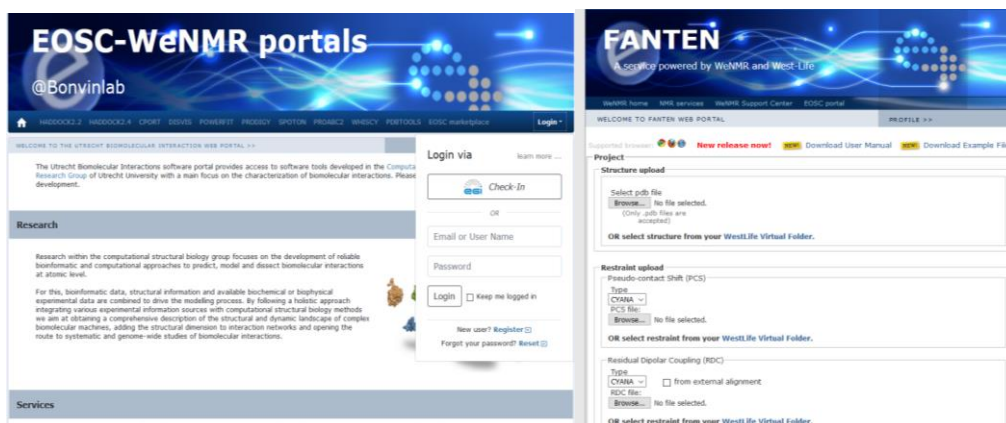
EOSC-WeNMR portals

@Bonvinlab

HADDOCK2.2 HADDOCK2.4 CPORT DISVIS POWERFIT PRODIGY SPOTON PROABC2 WHISCY PDBTOOLS EOSC marketplace Login

WELCOME TO THE UTRECHT BIOMOLECULAR INTERACTION WEB PORTAL >>

The Utrecht Biomolecular Interactions software portal provides access to software tools developed in the Computa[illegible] Research Group of Utrecht University with a main focus on the characterization of biomolecular interactions. Please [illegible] development.

Research

Research within the computational structural biology group focuses on the development of reliable bioinformatic and computational approaches to predict, model and dissect biomolecular interactions at atomic level.

For this, bioinformatic data, structural information and available biochemical or biophysical experimental data are combined to drive the modelling process. By following a holistic approach integrating various experimental information sources with computational structural biology methods we aim at obtaining a comprehensive description of the structural and dynamic landscape of complex biomolecular machines, adding the structural dimension to interaction networks and opening the route to systematic and genome-wide studies of biomolecular interactions.

Services

Login via learn more ...

Check-In

OR

Email or User Name

Password

Login Keep me logged in

New user? Register

Forgot your password? Reset

FANTEN

A service powered by WeNMR and West-Life

WeNMR Home NMR services WeNMR Support Center EOSC portal

WELCOME TO FANTEN WEB PORTAL PROFILE >>

Supported browser: New release now! NEW! Download User Manual NEW! Download Example Fil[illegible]

Project

Structure upload

Select pdb file
Browse... No file selected.
(Only .pdb files are accepted)

OR select structure from your WestLife Virtual Folder.

Restraint upload

Pseudo-contact Shift (PCS)
Type
CYANA
PCS file:
Browse... No file selected.

OR select restraint from your WestLife Virtual Folder.

Residual Dipolar Coupling (RDC)
Type
CYANA from external alignment
RDC file:
Browse... No file selected.

OR select restraint from your WestLife Virtual Folder.